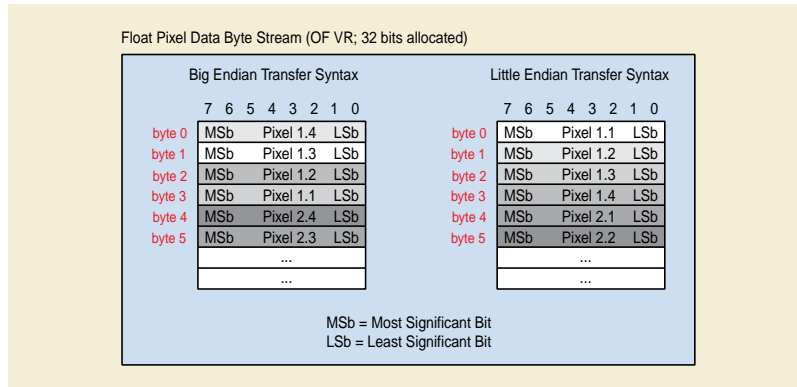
Float Pixel Data Byte Stream (OF VR; 32 bits allocated)

Big Endian Transfer Syntax

| | 7 6 5 4 3 2 1 0 | | |
|---|---|---|---|
| byte 0 | MSb | Pixel 1.4 | LSb |
| byte 1 | MSb | Pixel 1.3 | LSb |
| byte 2 | MSb | Pixel 1.2 | LSb |
| byte 3 | MSb | Pixel 1.1 | LSb |
| byte 4 | MSb | Pixel 2.4 | LSb |
| byte 5 | MSb | Pixel 2.3 | LSb |
| | | ... | |
| | | ... | |

Little Endian Transfer Syntax

| | 7 6 5 4 3 2 1 0 | | |
|---|---|---|---|
| byte 0 | MSb | Pixel 1.1 | LSb |
| byte 1 | MSb | Pixel 1.2 | LSb |
| byte 2 | MSb | Pixel 1.3 | LSb |
| byte 3 | MSb | Pixel 1.4 | LSb |
| byte 4 | MSb | Pixel 2.1 | LSb |
| byte 5 | MSb | Pixel 2.2 | LSb |
| | | ... | |
| | | ... | |

MSb = Most Significant Bit
LSb = Least Significant Bit